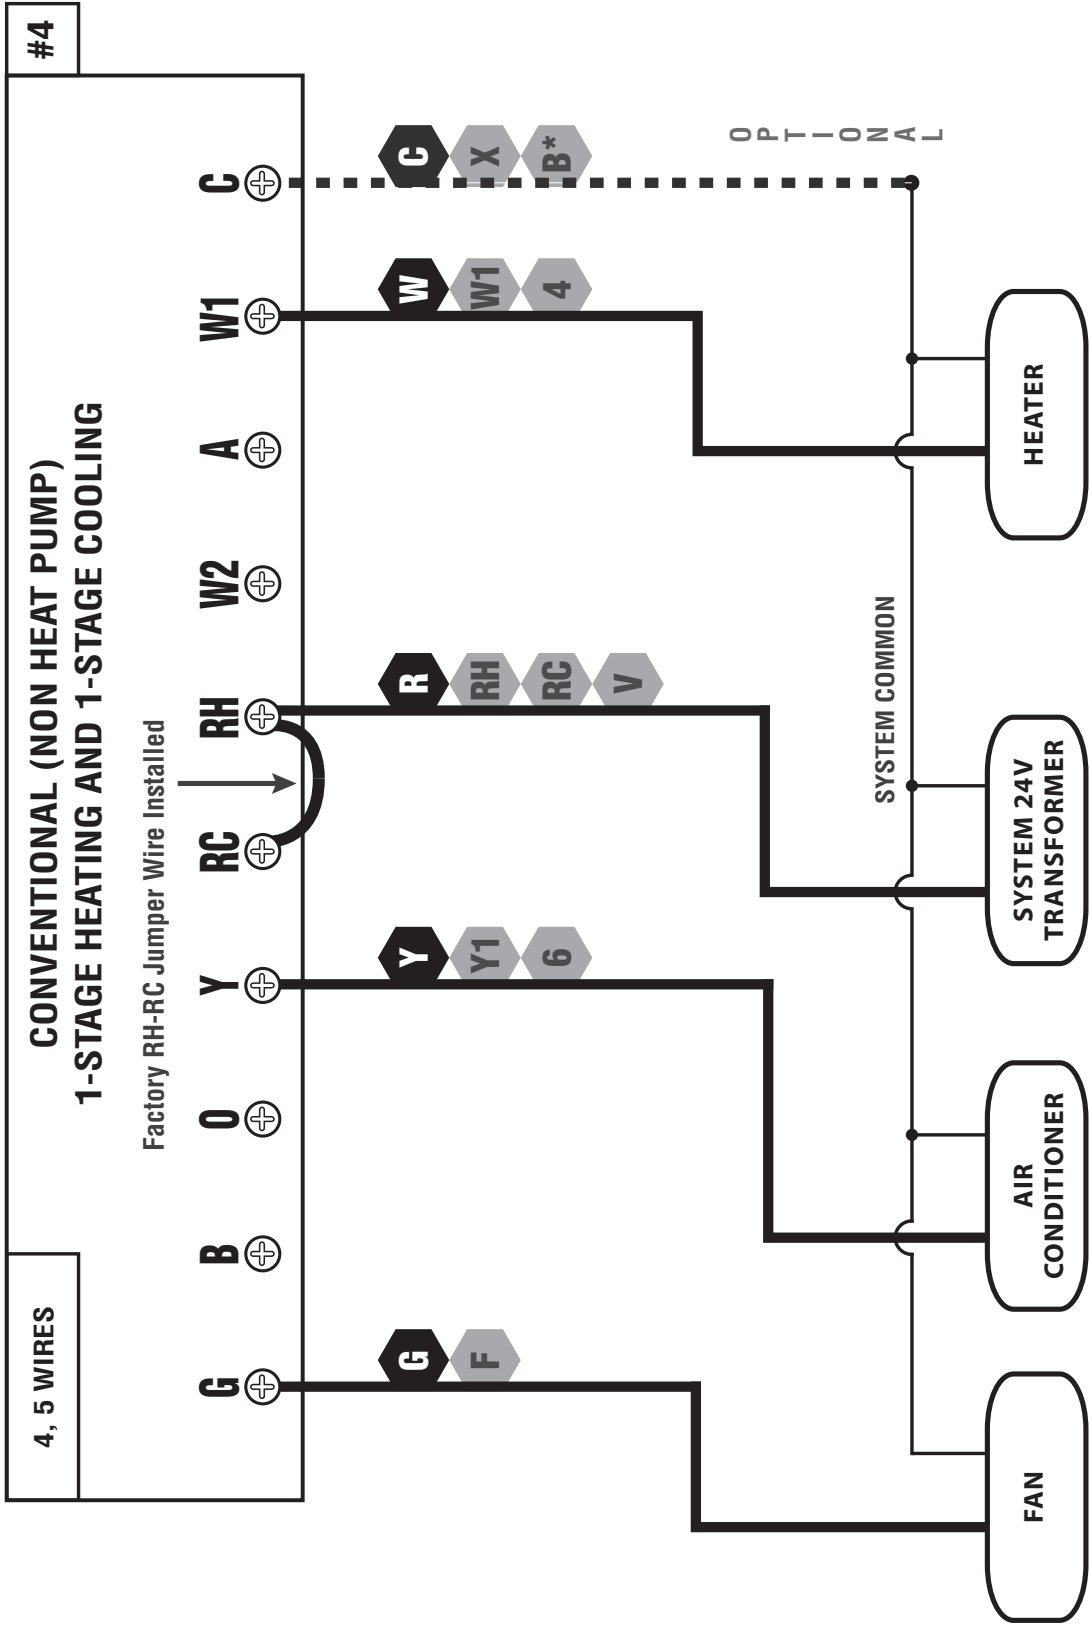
#4

CONVENTIONAL (NON HEAT PUMP)
1-STAGE HEATING AND 1-STAGE COOLING

Factory RH-RC Jumper Wire Installed

4, 5 WIRES

C W1 A W2 RH RC Y O B G

C X B*

OPTIONAL

W W1 4

R RH RC V

Y Y1 6

G F

SYSTEM COMMON

HEATER

SYSTEM 24V TRANSFORMER

AIR CONDITIONER

FAN